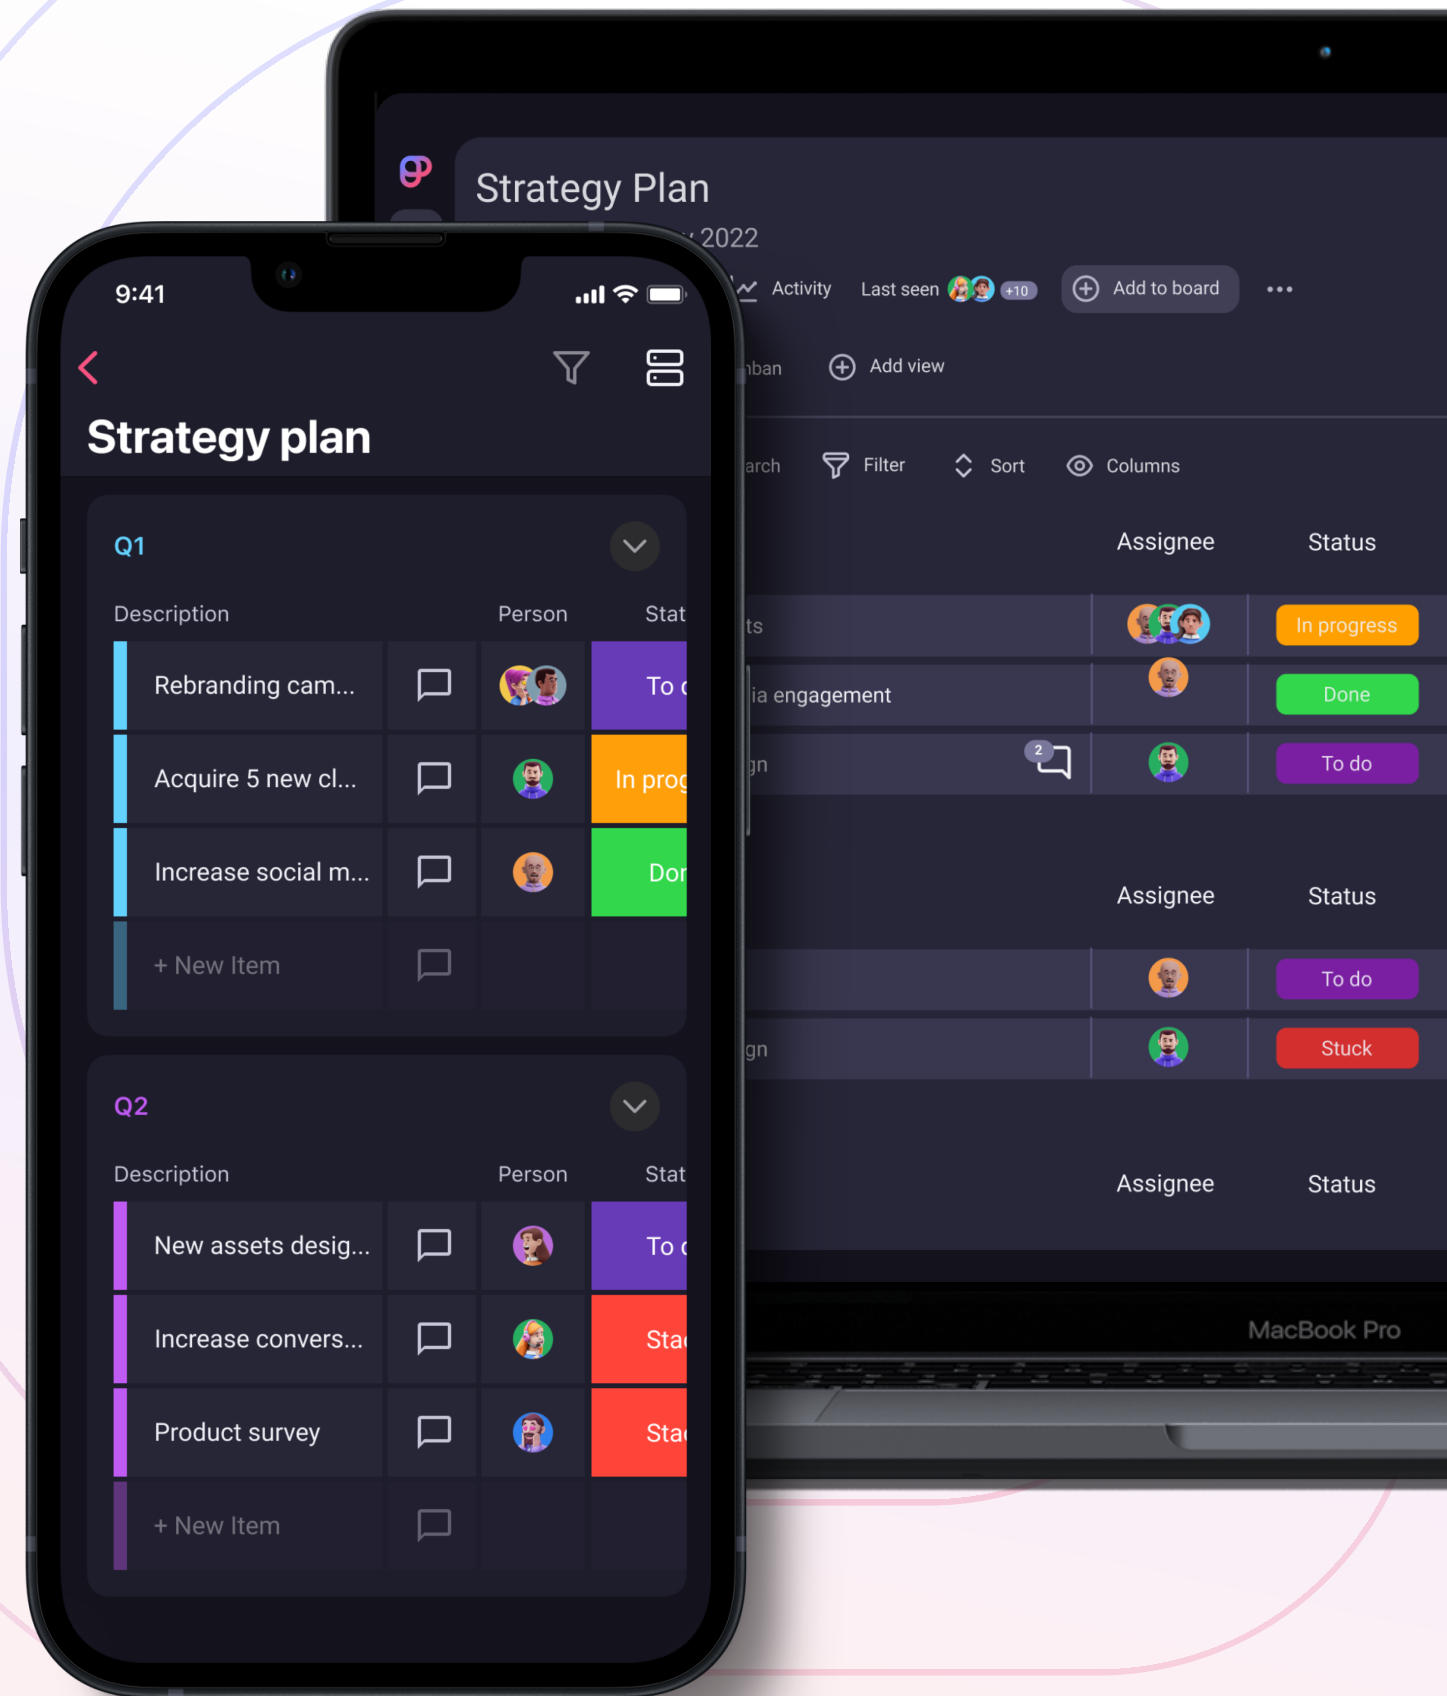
Strategy Plan
2022
Activity Last seen +10 Add to board •••
nban Add view
arch Filter Sort Columns

| | Assignee | Status |
|---|---|---|
| ts | | In progress |
| ia engagement | | Done |
| gn 2 | | To do |

| | Assignee | Status |
|---|---|---|
| | | To do |
| gn | | Stuck |

Assignee Status

MacBook Pro

9:41
Strategy plan

Q1
| Description | Person | Stat |
|---|---|---|
| Rebranding cam... | | To d |
| Acquire 5 new cl... | | In prog |
| Increase social m... | | Dor |
| + New Item | | |

Q2
| Description | Person | Stat |
|---|---|---|
| New assets desig... | | To d |
| Increase convers... | | Sta |
| Product survey | | Sta |
| + New Item | | |